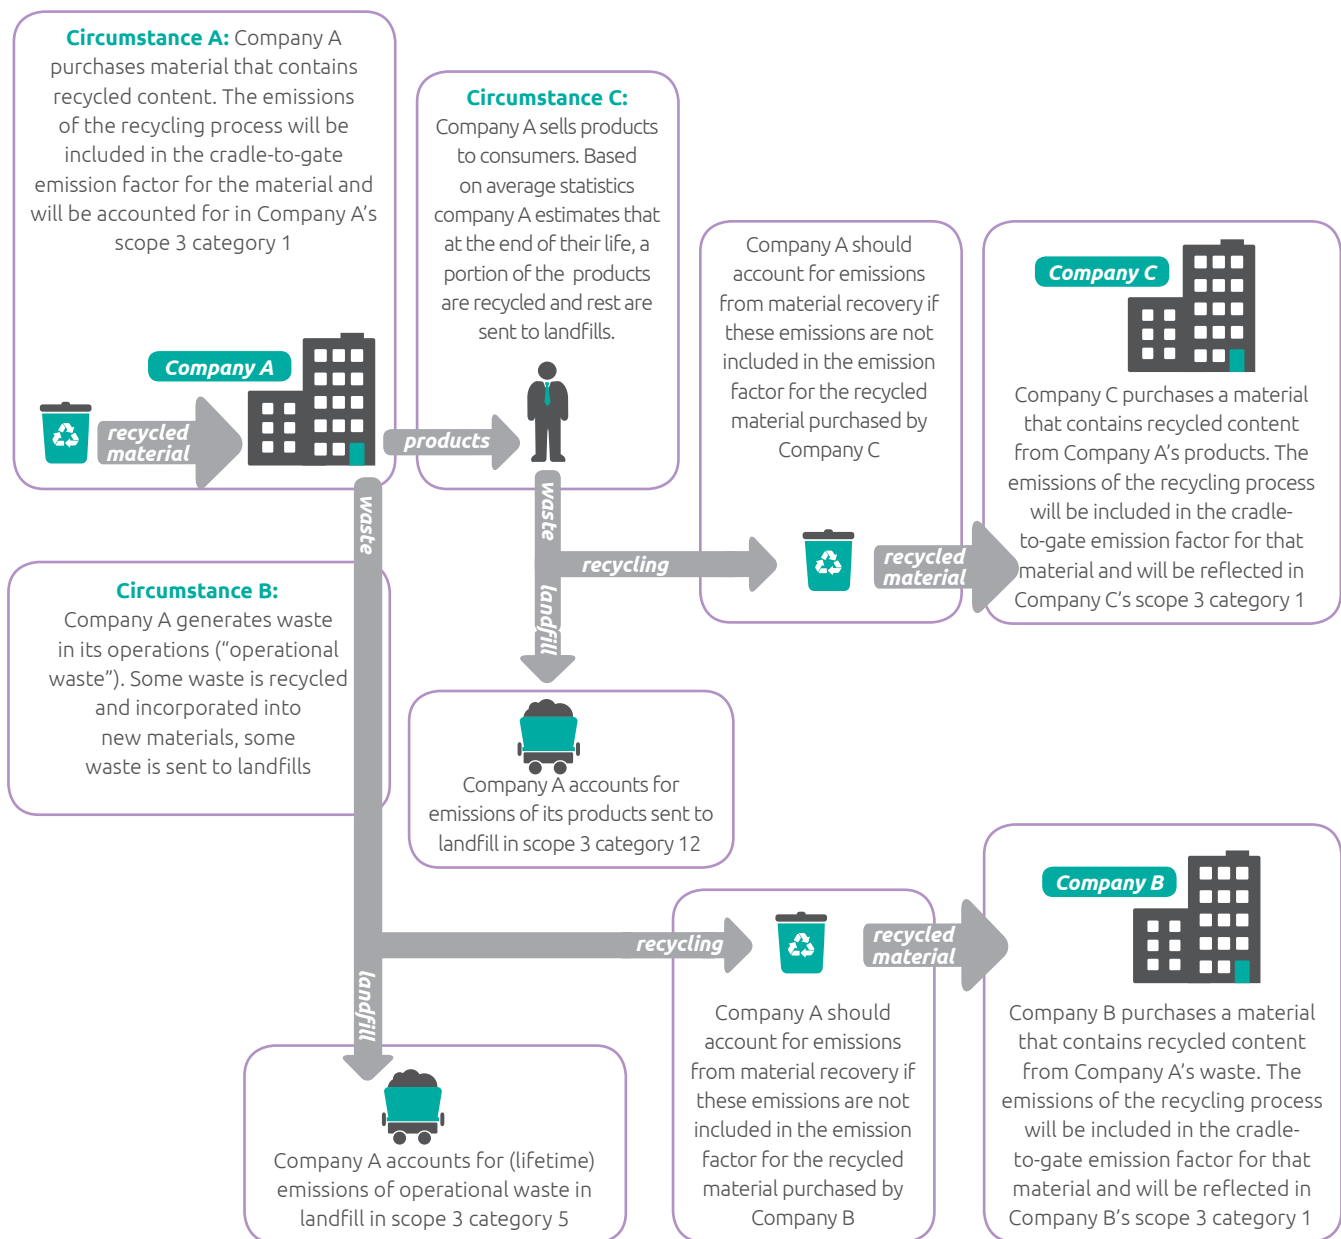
**Circumstance A:** Company A purchases material that contains recycled content. The emissions of the recycling process will be included in the cradle-to-gate emission factor for the material and will be accounted for in Company A's scope 3 category 1

Company A

recycled material

**Circumstance C:** Company A sells products to consumers. Based on average statistics company A estimates that at the end of their life, a portion of the products are recycled and rest are sent to landfills.

products

Company A should account for emissions from material recovery if these emissions are not included in the emission factor for the recycled material purchased by Company C

Company C

Company C purchases a material that contains recycled content from Company A's products. The emissions of the recycling process will be included in the cradle-to-gate emission factor for that material and will be reflected in Company C's scope 3 category 1

waste

waste

recycling

recycled material

landfill

**Circumstance B:** Company A generates waste in its operations ("operational waste"). Some waste is recycled and incorporated into new materials, some waste is sent to landfills

Company A accounts for emissions of its products sent to landfill in scope 3 category 12

Company B

recycling

recycled material

landfill

Company A should account for emissions from material recovery if these emissions are not included in the emission factor for the recycled material purchased by Company B

Company B purchases a material that contains recycled content from Company A's waste. The emissions of the recycling process will be included in the cradle-to-gate emission factor for that material and will be reflected in Company B's scope 3 category 1

Company A accounts for (lifetime) emissions of operational waste in landfill in scope 3 category 5